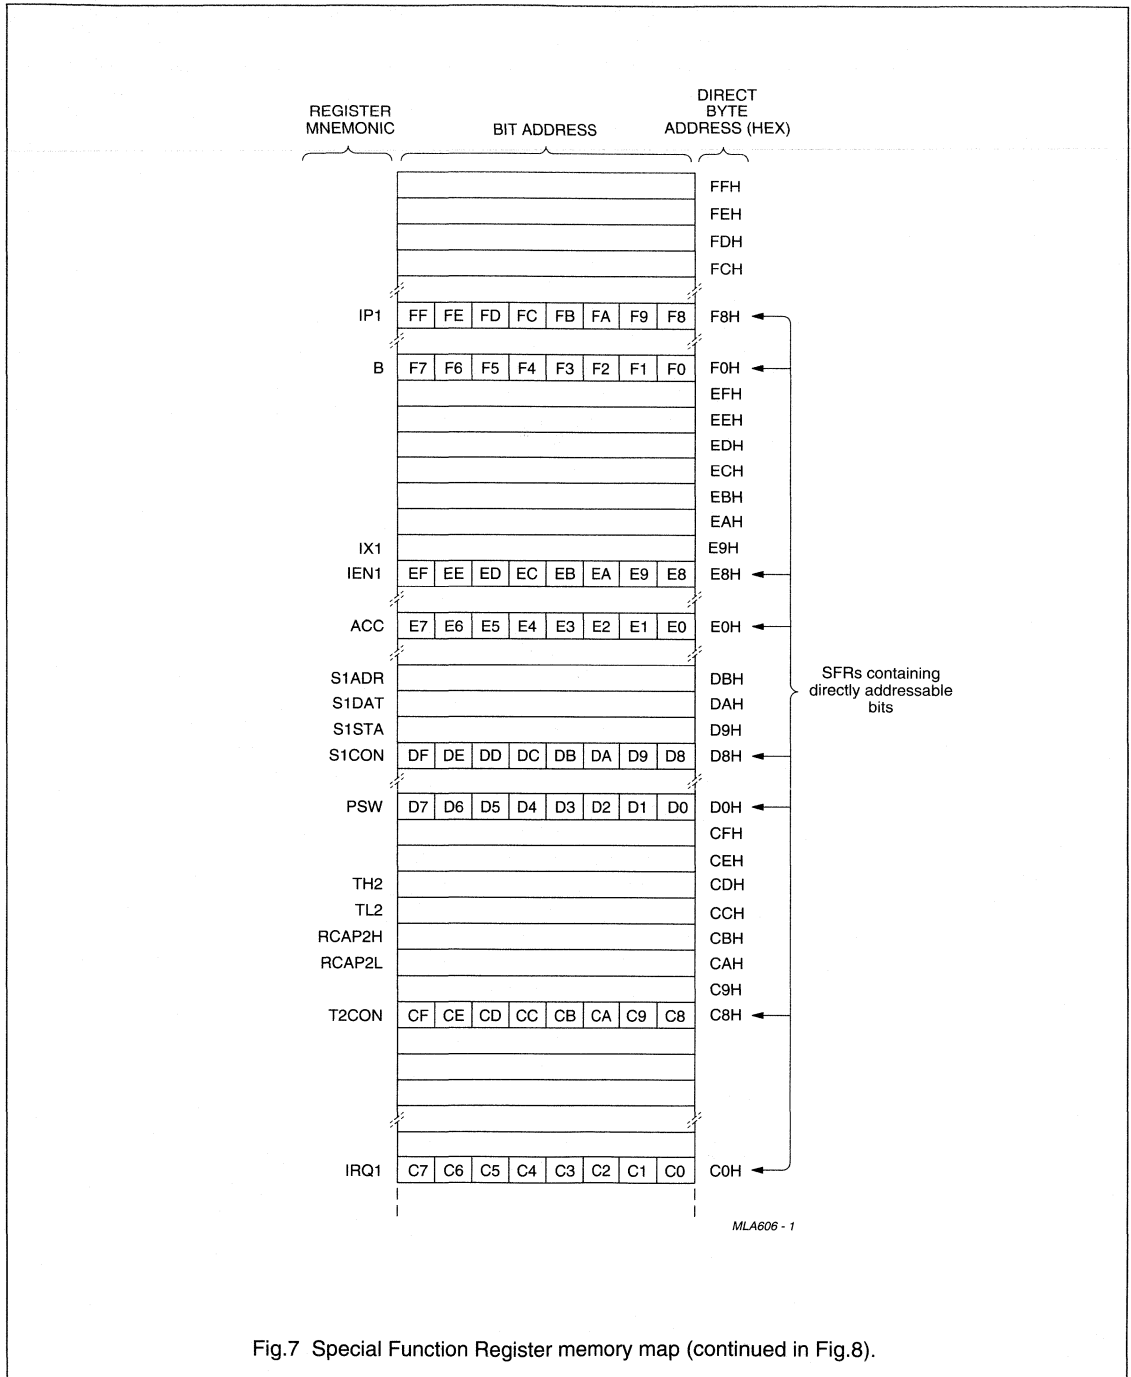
REGISTER MNEMONIC

BIT ADDRESS

DIRECT BYTE ADDRESS (HEX)

| REGISTER MNEMONIC | | | | | | | | | DIRECT BYTE ADDRESS (HEX) |
|---|---|---|---|---|---|---|---|---|---|
| | | | | | | | | | FFH |
| | | | | | | | | | FEH |
| | | | | | | | | | FDH |
| | | | | | | | | | FCH |
| IP1 | FF | FE | FD | FC | FB | FA | F9 | F8 | F8H |
| B | F7 | F6 | F5 | F4 | F3 | F2 | F1 | F0 | F0H |
| | | | | | | | | | EFH |
| | | | | | | | | | EEH |
| | | | | | | | | | EDH |
| | | | | | | | | | ECH |
| | | | | | | | | | EBH |
| | | | | | | | | | EAH |
| IX1 | | | | | | | | | E9H |
| IEN1 | EF | EE | ED | EC | EB | EA | E9 | E8 | E8H |
| ACC | E7 | E6 | E5 | E4 | E3 | E2 | E1 | E0 | E0H |
| S1ADR | | | | | | | | | DBH |
| S1DAT | | | | | | | | | DAH |
| S1STA | | | | | | | | | D9H |
| S1CON | DF | DE | DD | DC | DB | DA | D9 | D8 | D8H |
| PSW | D7 | D6 | D5 | D4 | D3 | D2 | D1 | D0 | D0H |
| | | | | | | | | | CFH |
| | | | | | | | | | CEH |
| TH2 | | | | | | | | | CDH |
| TL2 | | | | | | | | | CCH |
| RCAP2H | | | | | | | | | CBH |
| RCAP2L | | | | | | | | | CAH |
| | | | | | | | | | C9H |
| T2CON | CF | CE | CD | CC | CB | CA | C9 | C8 | C8H |
| IRQ1 | C7 | C6 | C5 | C4 | C3 | C2 | C1 | C0 | C0H |

SFRs containing directly addressable bits

MLA606 - 1

Fig.7 Special Function Register memory map (continued in Fig.8).